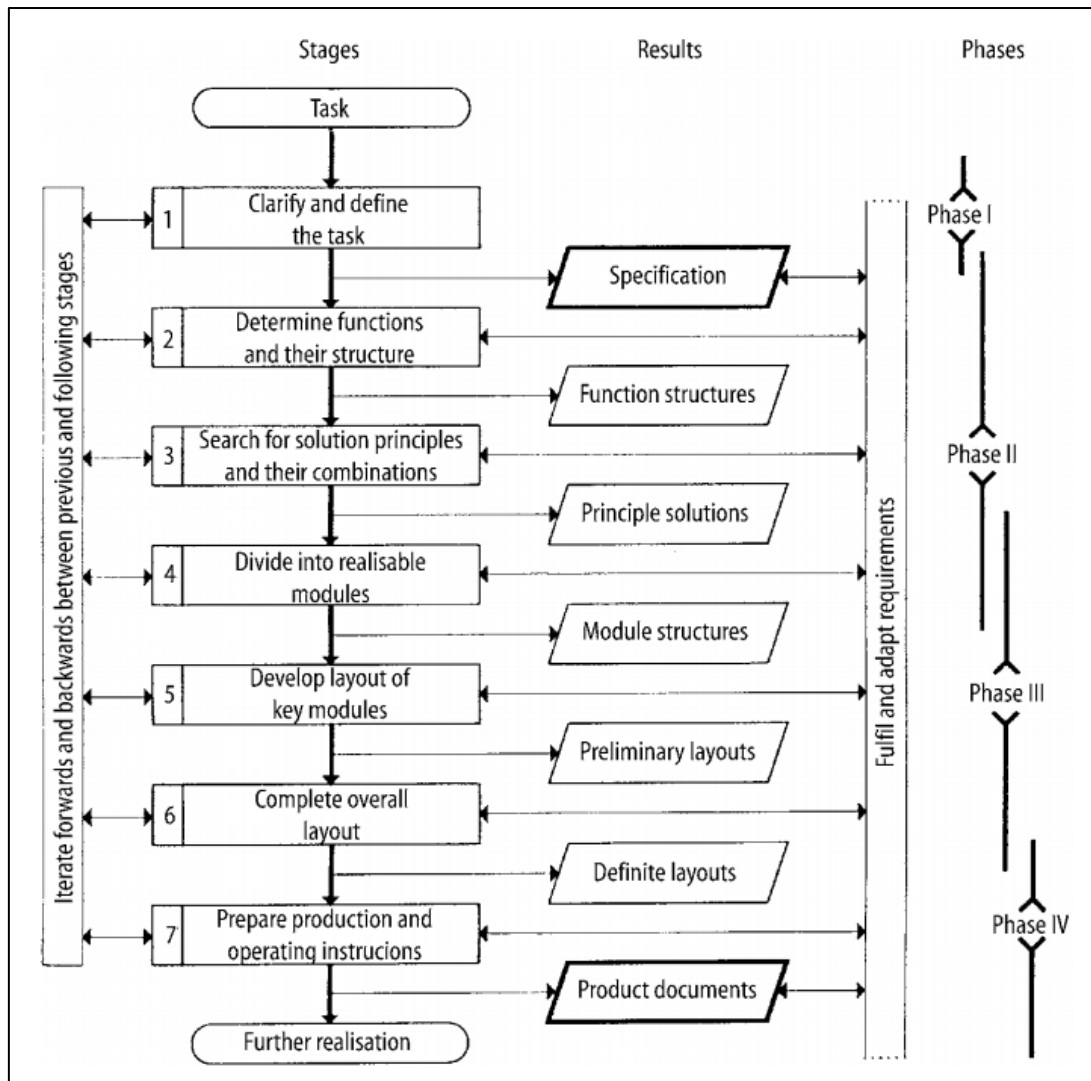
Stages

Results

Phases

Task

Iterate forwards and backwards between previous and following stages

1 Clarify and define the task

Specification

2 Determine functions and their structure

Function structures

3 Search for solution principles and their combinations

Principle solutions

4 Divide into realisable modules

Module structures

5 Develop layout of key modules

Preliminary layouts

6 Complete overall layout

Definite layouts

7 Prepare production and operating instrucions

Product documents

Further realisation

Fulfil and adapt requirements

Phase I

Phase II

Phase III

Phase IV